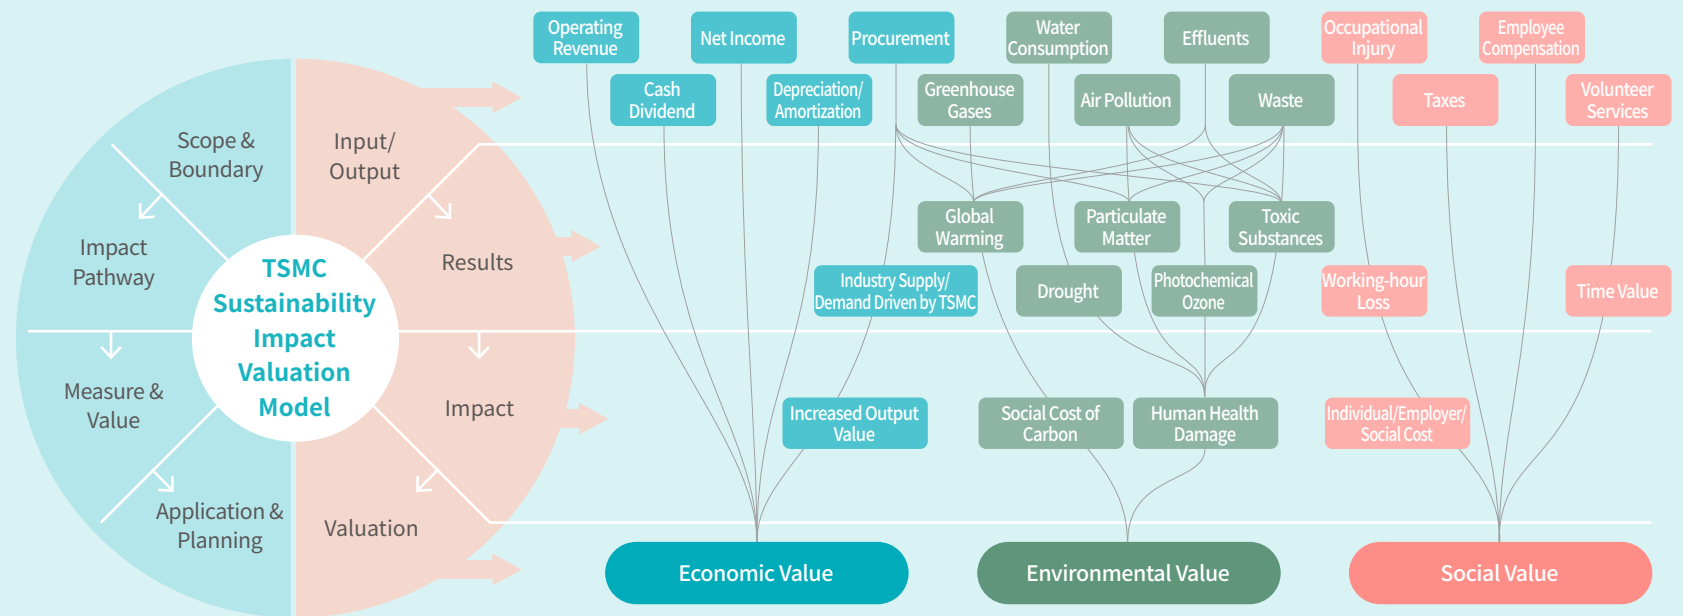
Scope & Boundary

Input/ Output

Impact Pathway

Results

TSMC Sustainability Impact Valuation Model

Measure & Value

Impact

Application & Planning

Valuation

Operating Revenue

Net Income

Procurement

Water Consumption

Effluents

Occupational Injury

Employee Compensation

Cash Dividend

Depreciation/ Amortization

Greenhouse Gases

Air Pollution

Waste

Taxes

Volunteer Services

Global Warming

Particulate Matter

Toxic Substances

Industry Supply/ Demand Driven by TSMC

Drought

Photochemical Ozone

Working-hour Loss

Time Value

Increased Output Value

Social Cost of Carbon

Human Health Damage

Individual/Employer/ Social Cost

Economic Value

Environmental Value

Social Value